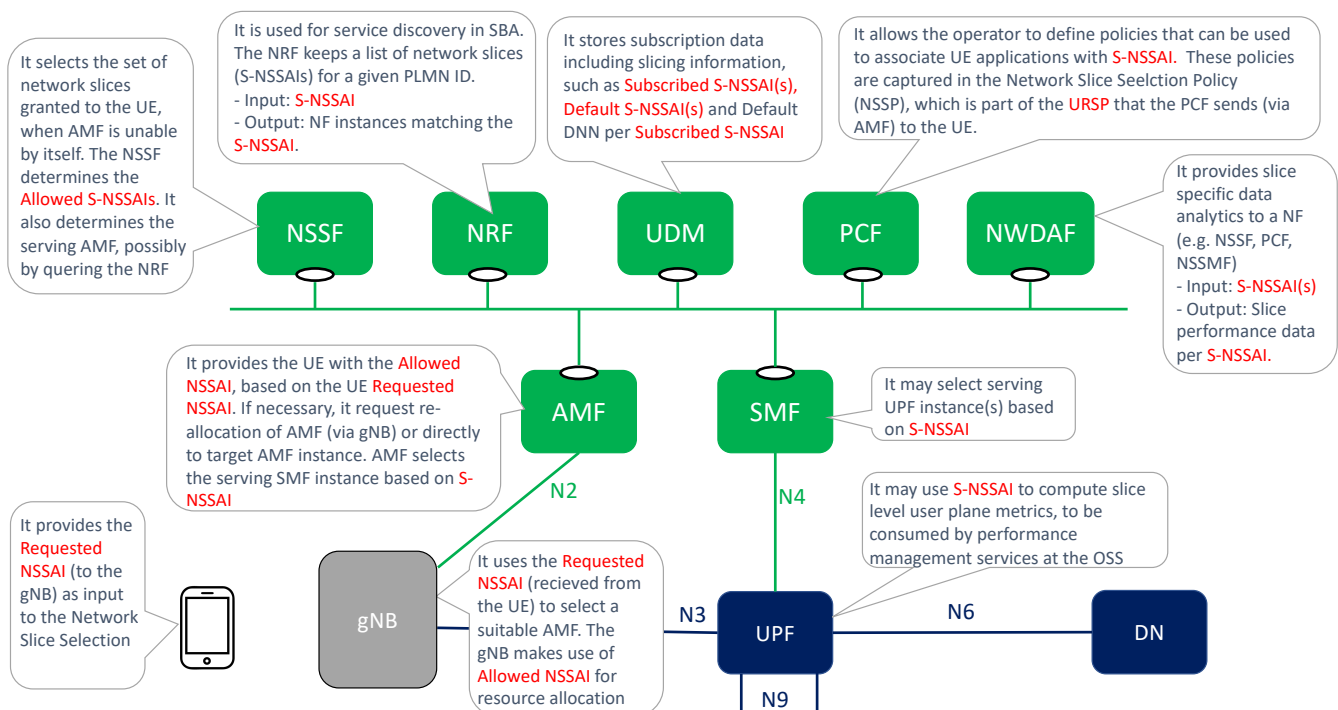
It selects the set of network slices granted to the UE, when AMF is unable by itself. The NSSF determines the Allowed S-NSSAIs. It also determines the serving AMF, possibly by quering the NRF

It is used for service discovery in SBA. The NRF keeps a list of network slices (S-NSSAIs) for a given PLMN ID.
- Input: S-NSSAI
- Output: NF instances matching the S-NSSAI.

It stores subscription data including slicing information, such as Subscribed S-NSSAI(s), Default S-NSSAI(s) and Default DNN per Subscribed S-NSSAI

It allows the operator to define policies that can be used to associate UE applications with S-NSSAI. These policies are captured in the Network Slice Seelction Policy (NSSP), which is part of the URSP that the PCF sends (via AMF) to the UE.

It provides slice specific data analytics to a NF (e.g. NSSF, PCF, NSSMF)
- Input: S-NSSAI(s)
- Output: Slice performance data per S-NSSAI.

NSSF

NRF

UDM

PCF

NWDAF

It provides the UE with the Allowed NSSAI, based on the UE Requested NSSAI. If necessary, it request re-allocation of AMF (via gNB) or directly to target AMF instance. AMF selects the serving SMF instance based on S-NSSAI

AMF

SMF

It may select serving UPF instance(s) based on S-NSSAI

N2

N4

It may use S-NSSAI to compute slice level user plane metrics, to be consumed by performance management services at the OSS

It provides the Requested NSSAI (to the gNB) as input to the Network Slice Selection

gNB

It uses the Requested NSSAI (recieved from the UE) to select a suitable AMF. The gNB makes use of Allowed NSSAI for resource allocation

N3

UPF

N6

DN

N9